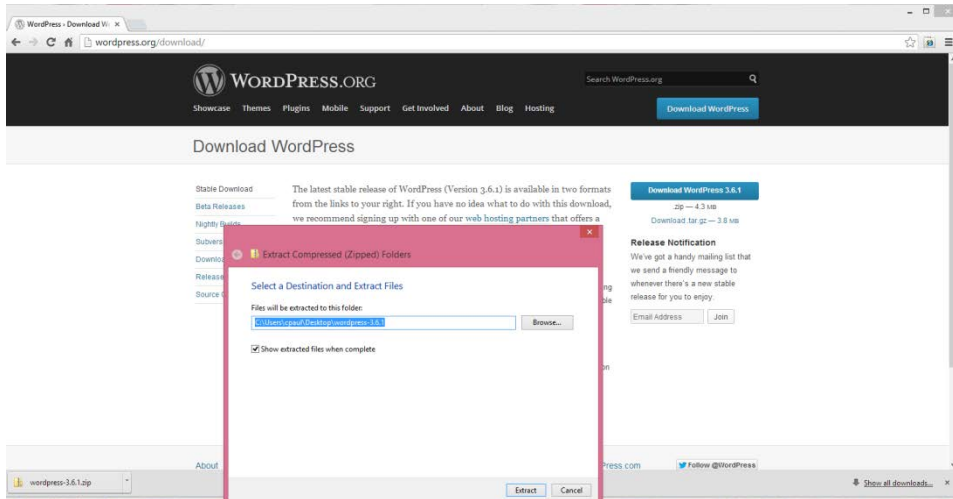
WordPress › Download W ×

wordpress.org/download/

WordPress.org

Search WordPress.org

Showcase Themes Plugins Mobile Support Get Involved About Blog Hosting

Download WordPress

Download WordPress

Stable Download

Beta Releases

Nightly Builds

Subvers

Downlo

Release

Source

The latest stable release of WordPress (Version 3.6.1) is available in two formats from the links to your right. If you have no idea what to do with this download, we recommend signing up with one of our web hosting partners that offers a

ng

ble

on

Download WordPress 3.6.1

.zip — 4.3 MB

Download .tar.gz — 3.8 MB

Release Notification

We've got a handy mailing list that we send a friendly message to whenever there's a new stable release for you to enjoy.

Email Address

Join

Extract Compressed (Zipped) Folders

Select a Destination and Extract Files

Files will be extracted to this folder:

C:\Users\cpaul\Desktop\wordpress-3.6.1

Browse...

Show extracted files when complete

Extract

Cancel

About

Press.com

Follow @WordPress

wordpress-3.6.1.zip

Show all downloads...